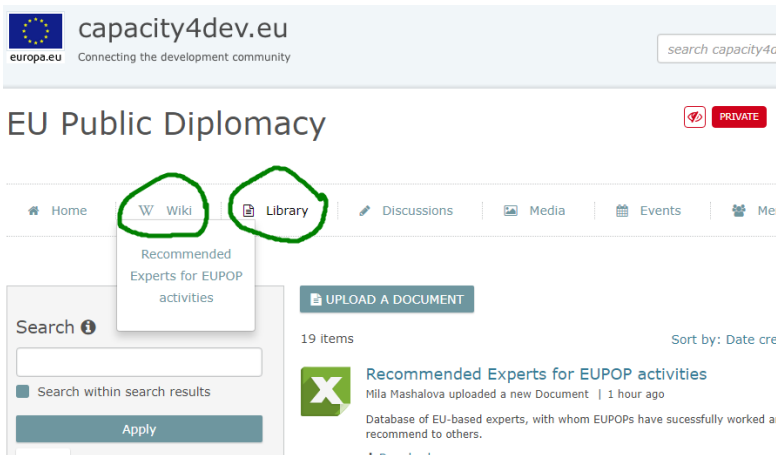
europa.eu

capacity4dev.eu
Connecting the development community

search capacity4d

EU Public Diplomacy

PRIVATE

Home | Wiki | Library | Discussions | Media | Events | Me

Recommended Experts for EUPOP activities

Search

Search within search results

Apply

UPLOAD A DOCUMENT

19 items

Sort by: Date cre

Recommended Experts for EUPOP activities

Mila Mashalova uploaded a new Document | 1 hour ago

Database of EU-based experts, with whom EUPOPs have sucessfully worked a recommend to others.